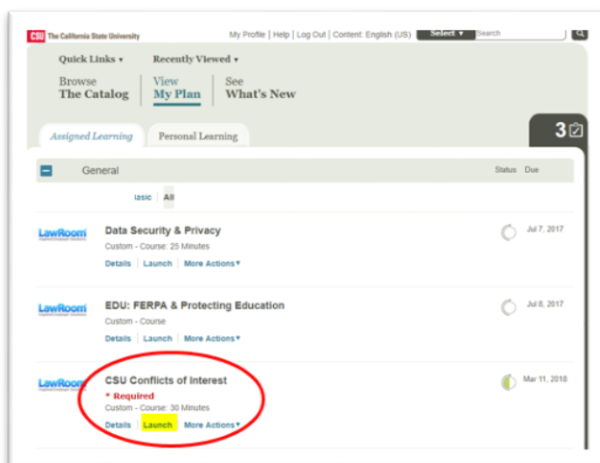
CSU The California State University

My Profile | Help | Log Out | Content: English (US) Select ▾ Search

Quick Links ▾ Recently Viewed ▾

Browse The Catalog

View My Plan

See What's New

Assigned Learning Personal Learning

3

General

Status Due

Basic All

LawRoom

Data Security & Privacy

Custom - Course: 25 Minutes

Details | Launch | More Actions ▾

Jul 7, 2017

LawRoom

EDU: FERPA & Protecting Education

Custom - Course

Details | Launch | More Actions ▾

Jul 8, 2017

LawRoom

CSU Conflicts of Interest

* Required

Custom - Course: 30 Minutes

Details | Launch | More Actions ▾

Mar 11, 2018